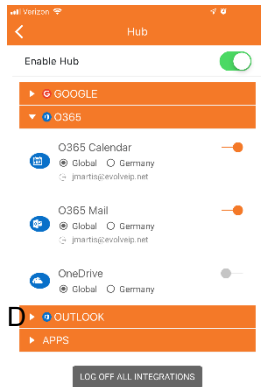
Verizon

Hub

Enable Hub

GOOGLE

O365

O365 Calendar
Global Germany
jmartis@evolveip.net

O365 Mail
Global Germany
jmartis@evolveip.net

OneDrive
Global Germany

D

OUTLOOK

APPS

LOG OFF ALL INTEGRATIONS